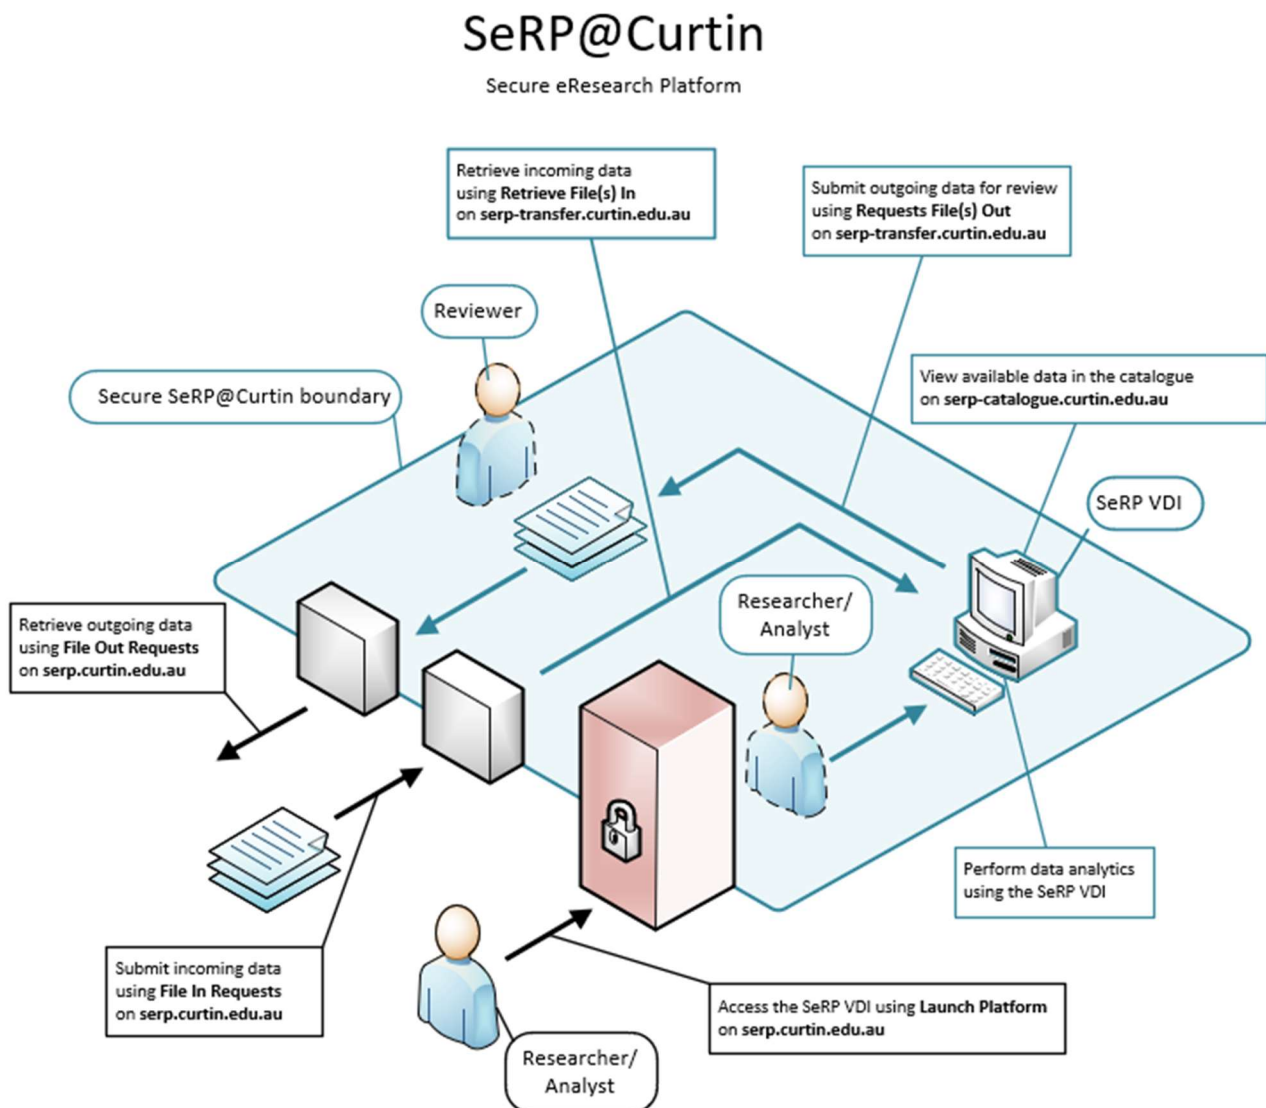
SeRP@Curtin

Secure eResearch Platform

Retrieve incoming data using **Retrieve File(s) In** on **serp-transfer.curtin.edu.au**

Submit outgoing data for review using **Requests File(s) Out** on **serp-transfer.curtin.edu.au**

Reviewer

Secure SeRP@Curtin boundary

View available data in the catalogue on **serp-catalogue.curtin.edu.au**

SeRP VDI

Retrieve outgoing data using **File Out Requests** on **serp.curtin.edu.au**

Researcher/ Analyst

Perform data analytics using the SeRP VDI

Submit incoming data using **File In Requests** on **serp.curtin.edu.au**

Access the SeRP VDI using **Launch Platform** on **serp.curtin.edu.au**

Researcher/ Analyst